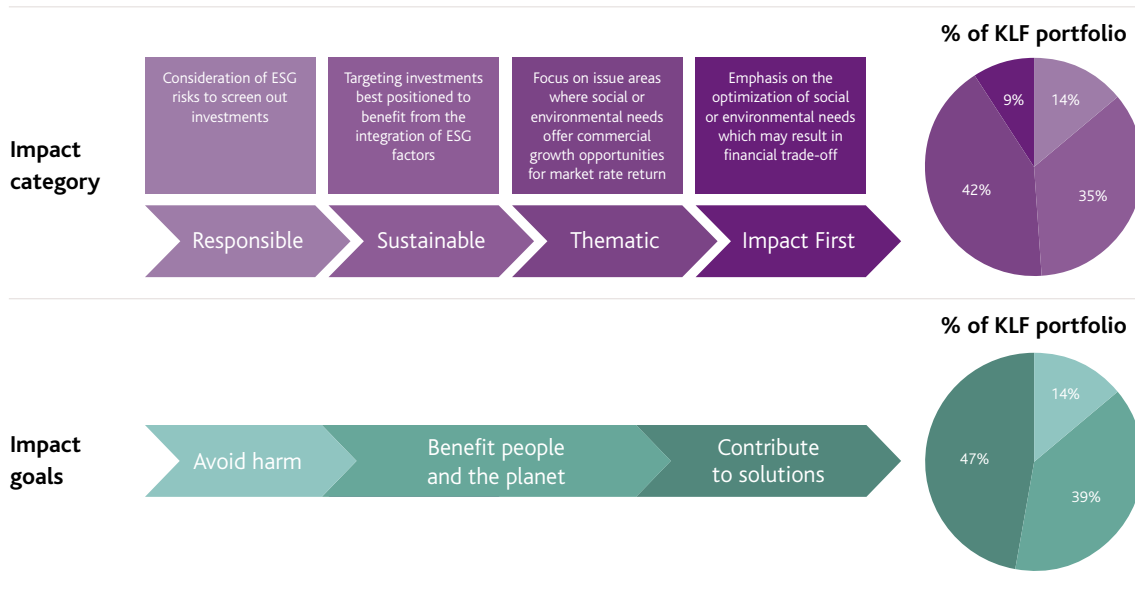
Impact category

Consideration of ESG risks to screen out investments

Targeting investments best positioned to benefit from the integration of ESG factors

Focus on issue areas where social or environmental needs offer commercial growth opportunities for market rate return

Emphasis on the optimization of social or environmental needs which may result in financial trade-off

Responsible

Sustainable

Thematic

Impact First

% of KLF portfolio

9%

14%

42%

35%

Impact goals

Avoid harm

Benefit people and the planet

Contribute to solutions

% of KLF portfolio

14%

47%

39%